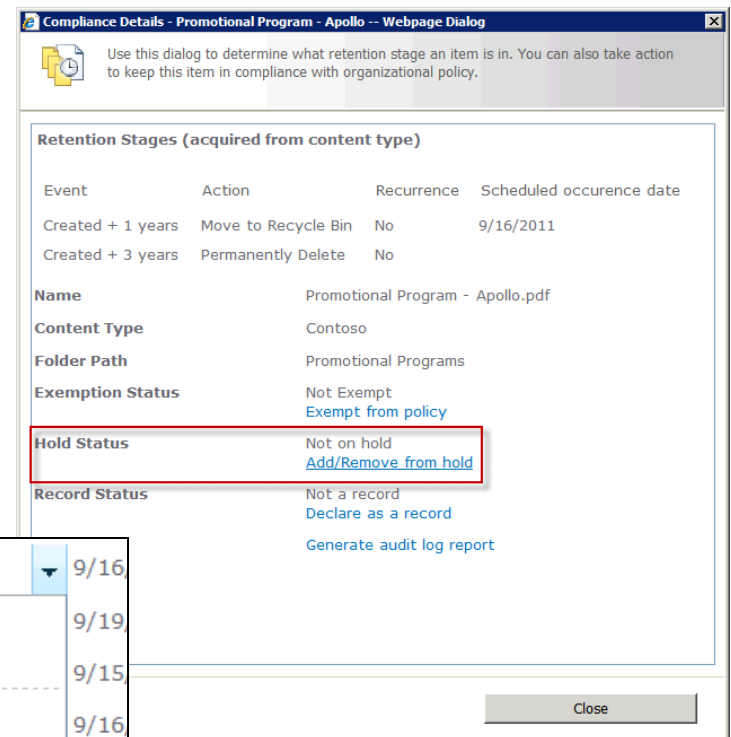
Compliance Details - Promotional Program - Apollo -- Webpage Dialog

Use this dialog to determine what retention stage an item is in. You can also take action to keep this item in compliance with organizational policy.

Retention Stages (acquired from content type)

| Event | Action | Recurrence | Scheduled occurence date |
|---|---|---|---|
| Created + 1 years | Move to Recycle Bin | No | 9/16/2011 |
| Created + 3 years | Permanently Delete | No | |

Name
Promotional Program - Apollo.pdf

Content Type
Contoso

Folder Path
Promotional Programs

Exemption Status
Not Exempt
Exempt from policy

Hold Status
Not on hold
Add/Remove from hold

Record Status
Not a record
Declare as a record

Generate audit log report

9/16
9/19
9/15
9/16

Close